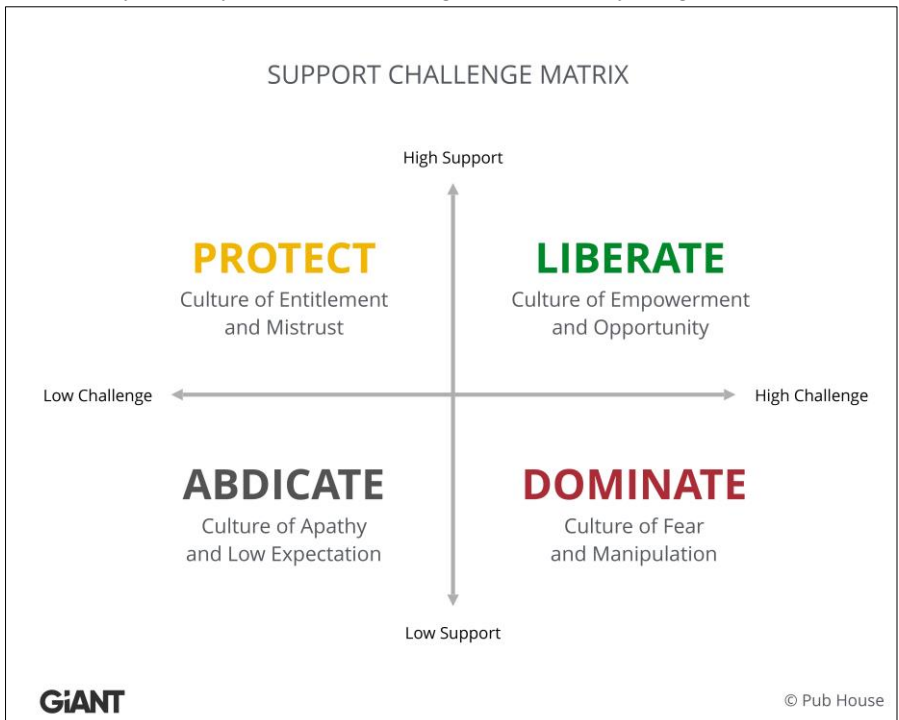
SUPPORT CHALLENGE MATRIX

High Support

PROTECT
Culture of Entitlement and Mistrust

LIBERATE
Culture of Empowerment and Opportunity

Low Challenge

High Challenge

ABDICATE
Culture of Apathy and Low Expectation

DOMINATE
Culture of Fear and Manipulation

Low Support

GiANT

© Pub House